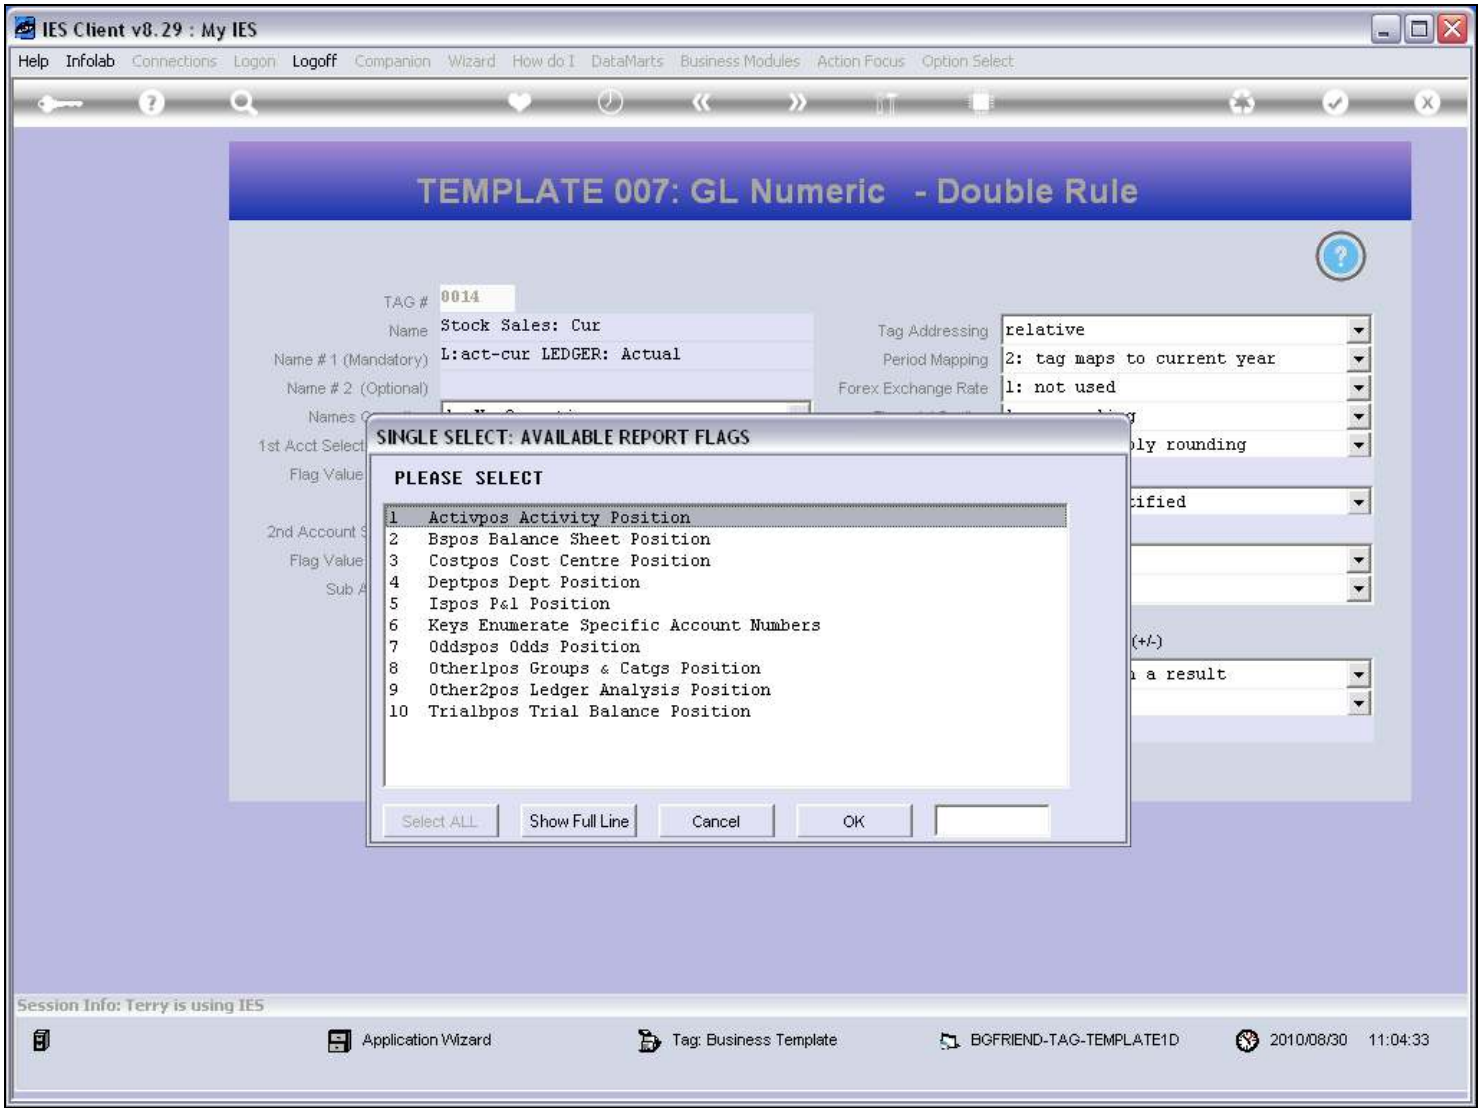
IES Client v8.29 : My IES

Help Infolab Connections Logon Logoff Companion Wizard How do I DataMarts Business Modules Action Focus Option Select

TEMPLATE 007: GL Numeric - Double Rule

TAG # 0014
Name Stock Sales: Cur
Name # 1 (Mandatory) L:act-cur LEDGER: Actual
Name # 2 (Optional)
Names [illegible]
1st Acct Select
Flag Value
2nd Account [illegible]
Flag Value
Sub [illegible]

Tag Addressing relative
Period Mapping 2: tag maps to current year
Forex Exchange Rate 1: not used
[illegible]
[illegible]ly rounding
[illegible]ified
(+/-)
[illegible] a result

SINGLE SELECT: AVAILABLE REPORT FLAGS

PLEASE SELECT

1 Activpos Activity Position
2 Bspos Balance Sheet Position
3 Costpos Cost Centre Position
4 Deptpos Dept Position
5 Ispos P&l Position
6 Keys Enumerate Specific Account Numbers
7 Oddspos Odds Position
8 Other1pos Groups & Catgs Position
9 Other2pos Ledger Analysis Position
10 Trialbpos Trial Balance Position

Select ALL Show Full Line Cancel OK

Session Info: Terry is using IES

Application Wizard Tag: Business Template BGFRIEND-TAG-TEMPLATE1D 2010/08/30 11:04:33